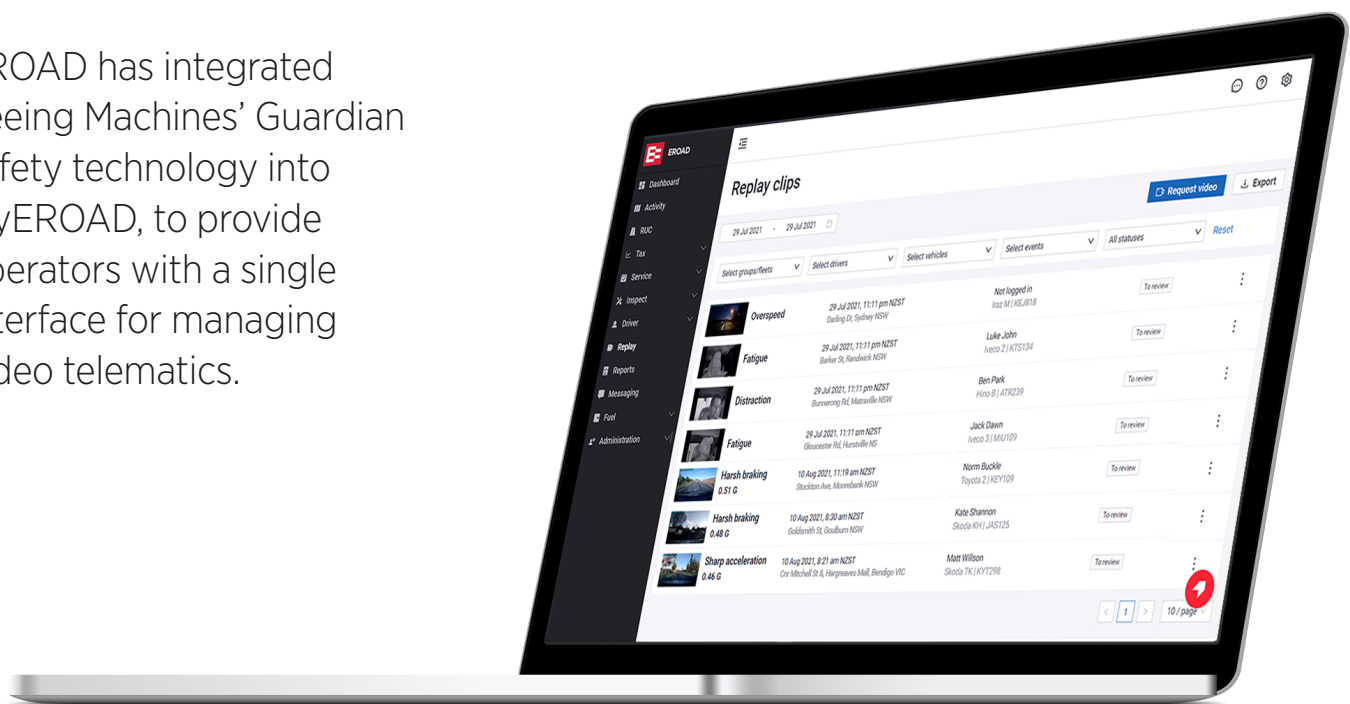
ROAD has integrated eeing Machines' Guardian fety technology into yEROAD, to provide perators with a single terface for managing deo telematics.

EROAD

Dashboard
Activity
RUC
Tax
Service
Inspect
Driver
Replay
Reports
Messaging
Fuel
Administration

Replay clips

Request video
Export

29 Jul 2021 - 29 Jul 2021

Select groups/fleets
Select drivers
Select vehicles
Select events
All statuses
Reset

| | | | | |
|---|---|---|---|---|
| Overspeed | 29 Jul 2021, 11:11 pm NZST Darling Dr, Sydney NSW | Not logged in Iraz M \| KEJ818 | To review | ⋮ |
| Fatigue | 29 Jul 2021, 11:11 pm NZST Barker St, Randwick NSW | Luke John Iveco 2 \| KTS134 | To review | ⋮ |
| Distraction | 29 Jul 2021, 11:11 pm NZST Bunnerong Rd, Matraville NSW | Ben Park Hino B \| ATR239 | To review | ⋮ |
| Fatigue | 29 Jul 2021, 11:11 pm NZST Gloucester Rd, Hurstville NS | Jack Dawn Iveco 3 \| MIU109 | To review | ⋮ |
| Harsh braking 0.51 G | 10 Aug 2021, 11:19 am NZST Stockton Ave, Moorebank NSW | Norm Buckle Toyota 2 \| KEY109 | To review | ⋮ |
| Harsh braking 0.48 G | 10 Aug 2021, 8:30 am NZST Goldsmith St, Goulburn NSW | Kate Shannon Skoda KH \| JAS125 | To review | ⋮ |
| Sharp acceleration 0.46 G | 10 Aug 2021, 8:21 am NZST Cnr Mitchell St &, Hargreaves Mall, Bendigo VIC | Matt Willson Skoda TK \| KYT298 | To review | ⋮ |

1
10 / page